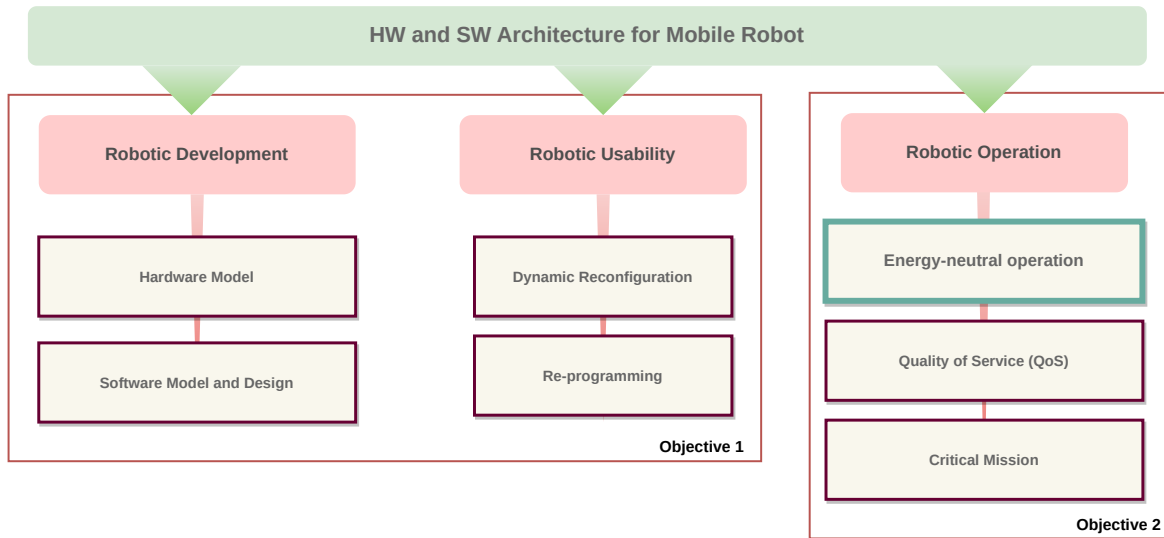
HW and SW Architecture for Mobile Robot

Robotic Development

Hardware Model

Software Model and Design

Robotic Usability

Dynamic Reconfiguration

Re-programming

Objective 1

Robotic Operation

Energy-neutral operation

Quality of Service (QoS)

Critical Mission

Objective 2